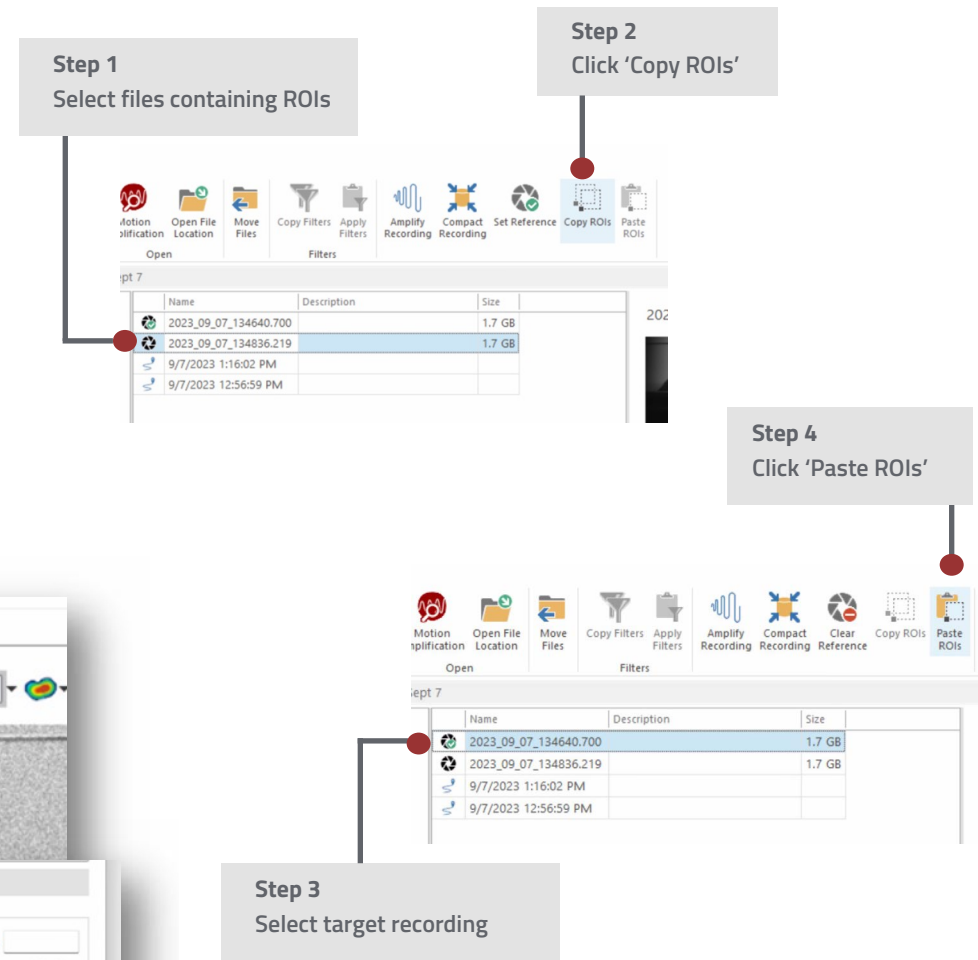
Step 1
Select files containing ROIs

Step 2
Click 'Copy ROIs'

Motion ...plification | Open File Location | Move Files | Copy Filters | Apply Filters | Amplify Recording | Compact Recording | Set Reference | Copy ROIs | Paste ROIs

Open | Filters

...pt 7

| Name | Description | Size |
|---|---|---|
| 2023_09_07_134640.700 | | 1.7 GB |
| 2023_09_07_134836.219 | | 1.7 GB |
| 9/7/2023 1:16:02 PM | | |
| 9/7/2023 12:56:59 PM | | |

202

Step 4
Click 'Paste ROIs'

Motion ...plification | Open File Location | Move Files | Copy Filters | Apply Filters | Amplify Recording | Compact Recording | Clear Reference | Copy ROIs | Paste ROIs

Open | Filters

...ept 7

| Name | Description | Size |
|---|---|---|
| 2023_09_07_134640.700 | | 1.7 GB |
| 2023_09_07_134836.219 | | 1.7 GB |
| 9/7/2023 1:16:02 PM | | |
| 9/7/2023 12:56:59 PM | | |

Step 3
Select target recording